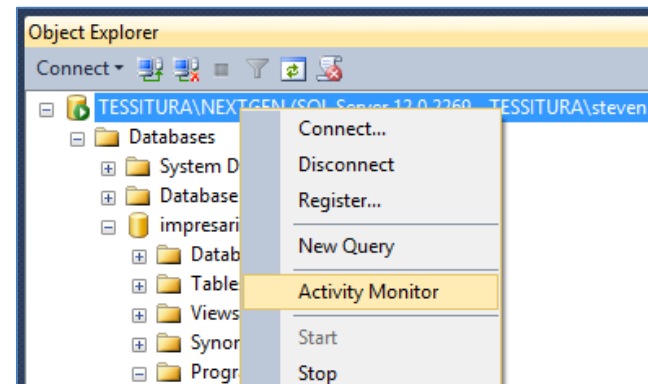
Object Explorer

Connect ▾

TESSITURA\NEXTGEN (SQL Server 12.0.2269 - TESSITURA\steven

Databases

System D

Database

impresari

Datab

Table

Views

Synor

Progr

Connect...

Disconnect

Register...

New Query

Activity Monitor

Start

Stop